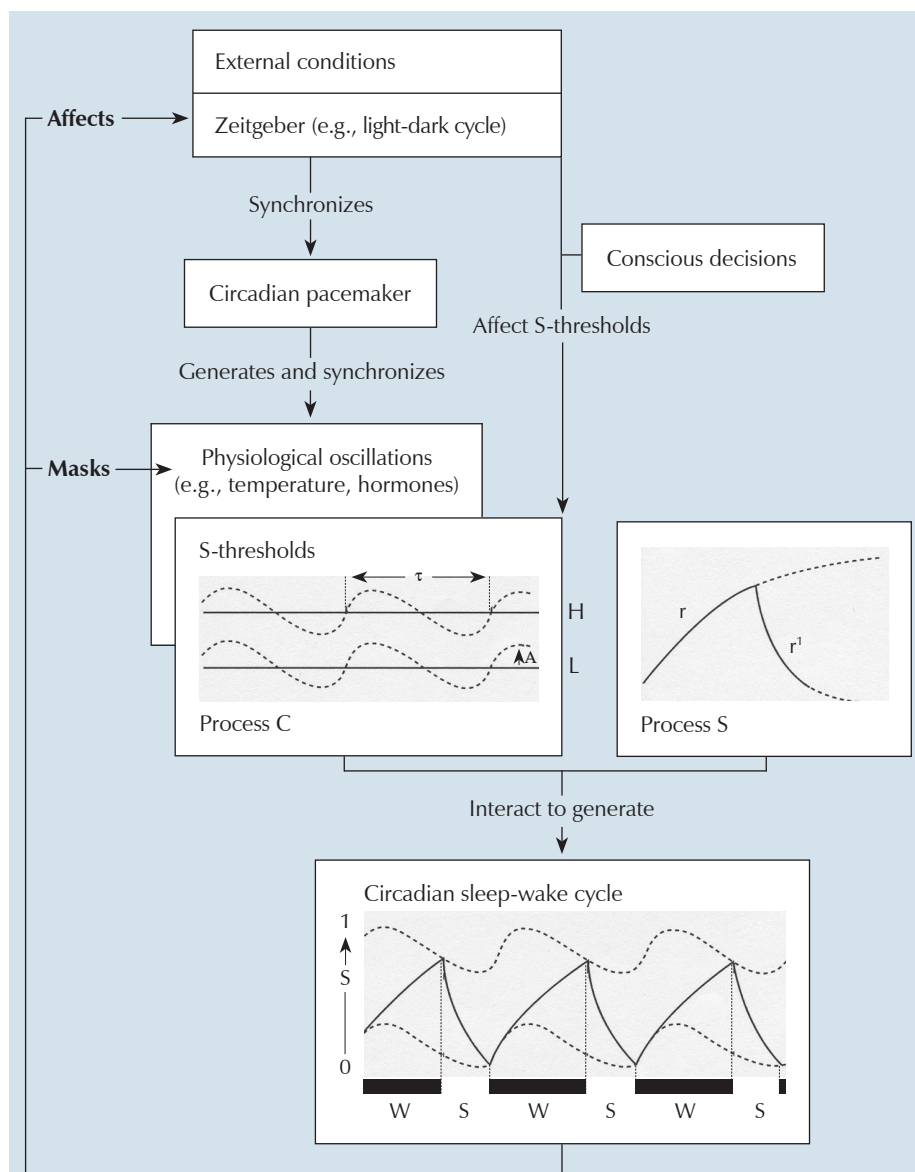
External conditions

Affects

Zeitgeber (e.g., light-dark cycle)

Synchronizes

Conscious decisions

Circadian pacemaker

Affect S-thresholds

Generates and synchronizes

Masks

Physiological oscillations (e.g., temperature, hormones)

S-thresholds

$\tau$

H

A

L

Process C

r

$r^1$

Process S

Interact to generate

Circadian sleep-wake cycle

1

S

0

W S W S W S